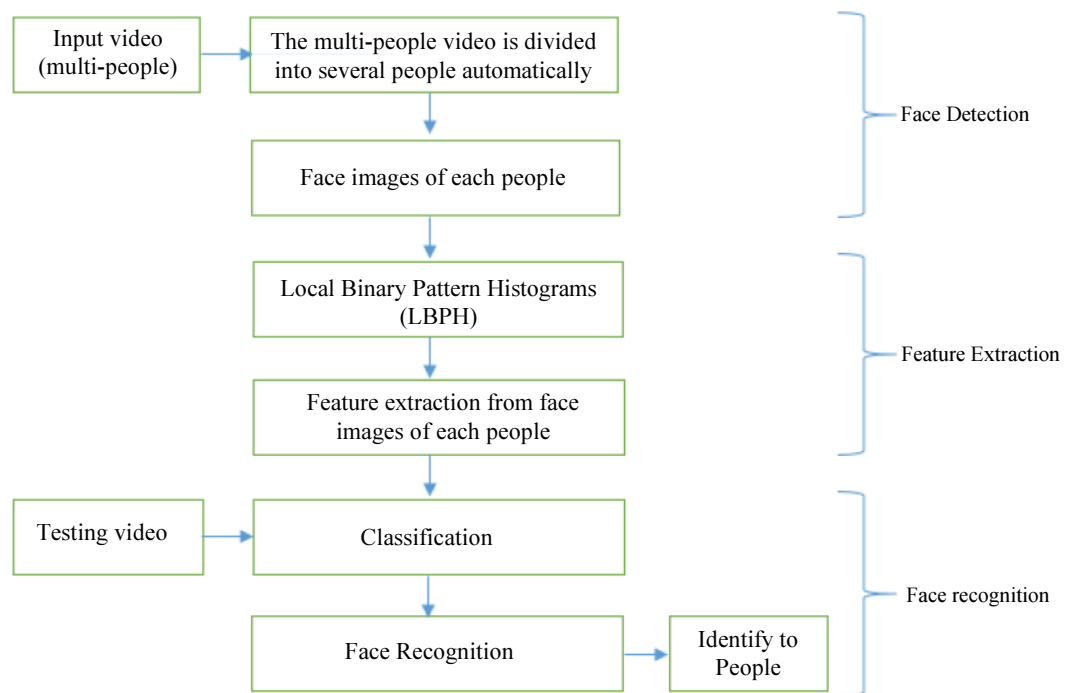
Input video (multi-people)

The multi-people video is divided into several people automatically

Face images of each people

Face Detection

Local Binary Pattern Histograms (LBPH)

Feature extraction from face images of each people

Feature Extraction

Testing video

Classification

Face Recognition

Identify to People

Face recognition